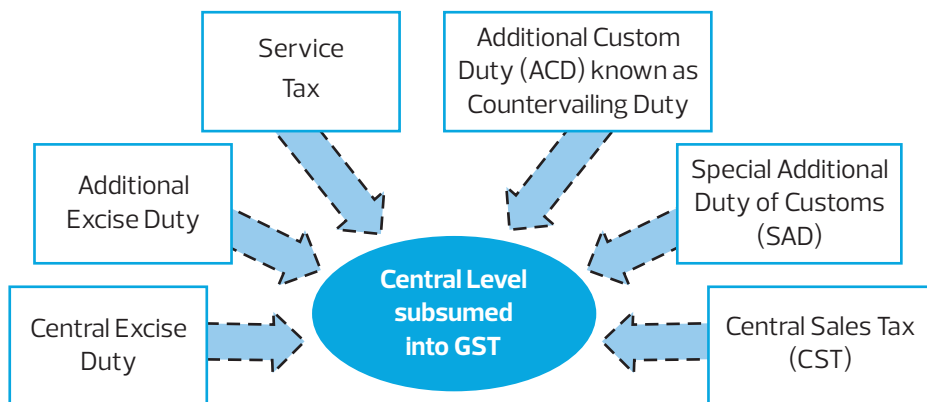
Service Tax

Additional Custom Duty (ACD) known as Countervailing Duty

Additional Excise Duty

Special Additional Duty of Customs (SAD)

Central Level subsumed into GST

Central Excise Duty

Central Sales Tax (CST)